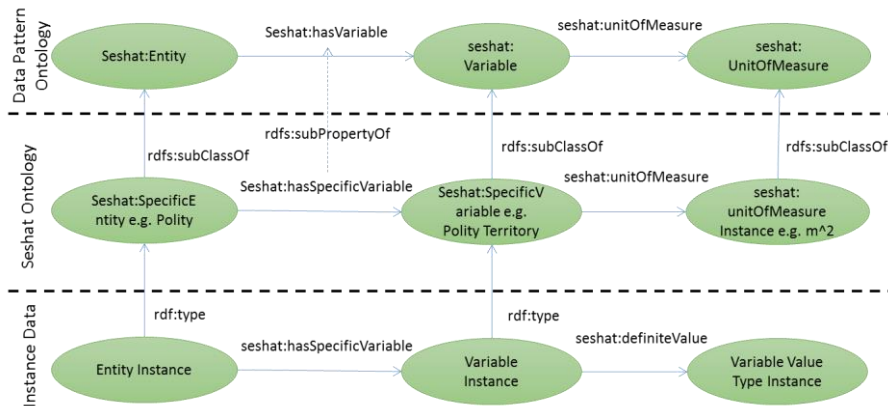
Data Pattern Ontology

Seshat:Entity

Seshat:hasVariable

seshat: Variable

seshat:unitOfMeasure

seshat: UnitOfMeasure

Seshat Ontology

rdfs:subPropertyOf

rdfs:subClassOf

rdfs:subClassOf

rdfs:subClassOf

Seshat:SpecificEntity e.g. Polity

Seshat:hasSpecificVariable

Seshat:SpecificVariable e.g. Polity Territory

seshat:unitOfMeasure

seshat: unitOfMeasure Instance e.g. m^2

Instance Data

rdf:type

rdf:type

Entity Instance

seshat:hasSpecificVariable

Variable Instance

seshat:definiteValue

Variable Value Type Instance